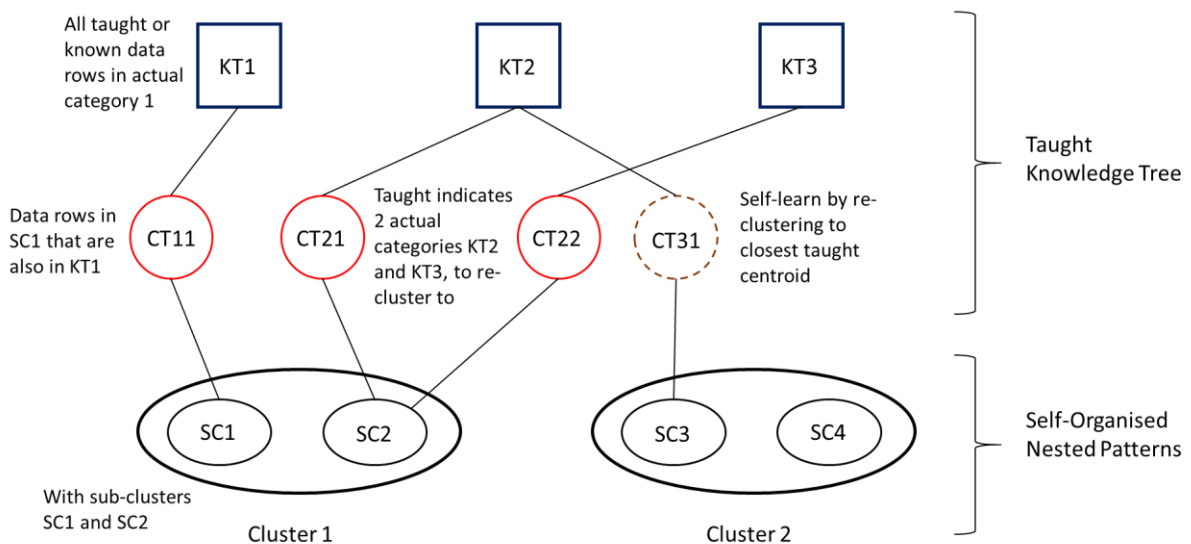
All taught or known data rows in actual category 1

KT1

KT2

KT3

Taught Knowledge Tree

Data rows in SC1 that are also in KT1

CT11

CT21

Taught indicates 2 actual categories KT2 and KT3, to re-cluster to

CT22

CT31

Self-learn by re-clustering to closest taught centroid

SC1

SC2

SC3

SC4

Self-Organised Nested Patterns

With sub-clusters SC1 and SC2

Cluster 1

Cluster 2